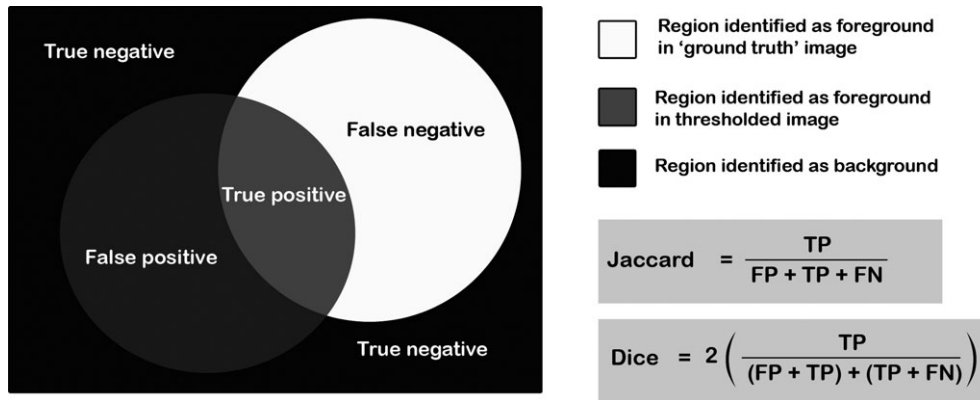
True negative

False negative

True positive

False positive

True negative

Region identified as foreground in 'ground truth' image

Region identified as foreground in thresholded image

Region identified as background

Jaccard $= \frac{TP}{FP + TP + FN}$

Dice $= 2\left(\frac{TP}{(FP + TP) + (TP + FN)}\right)$